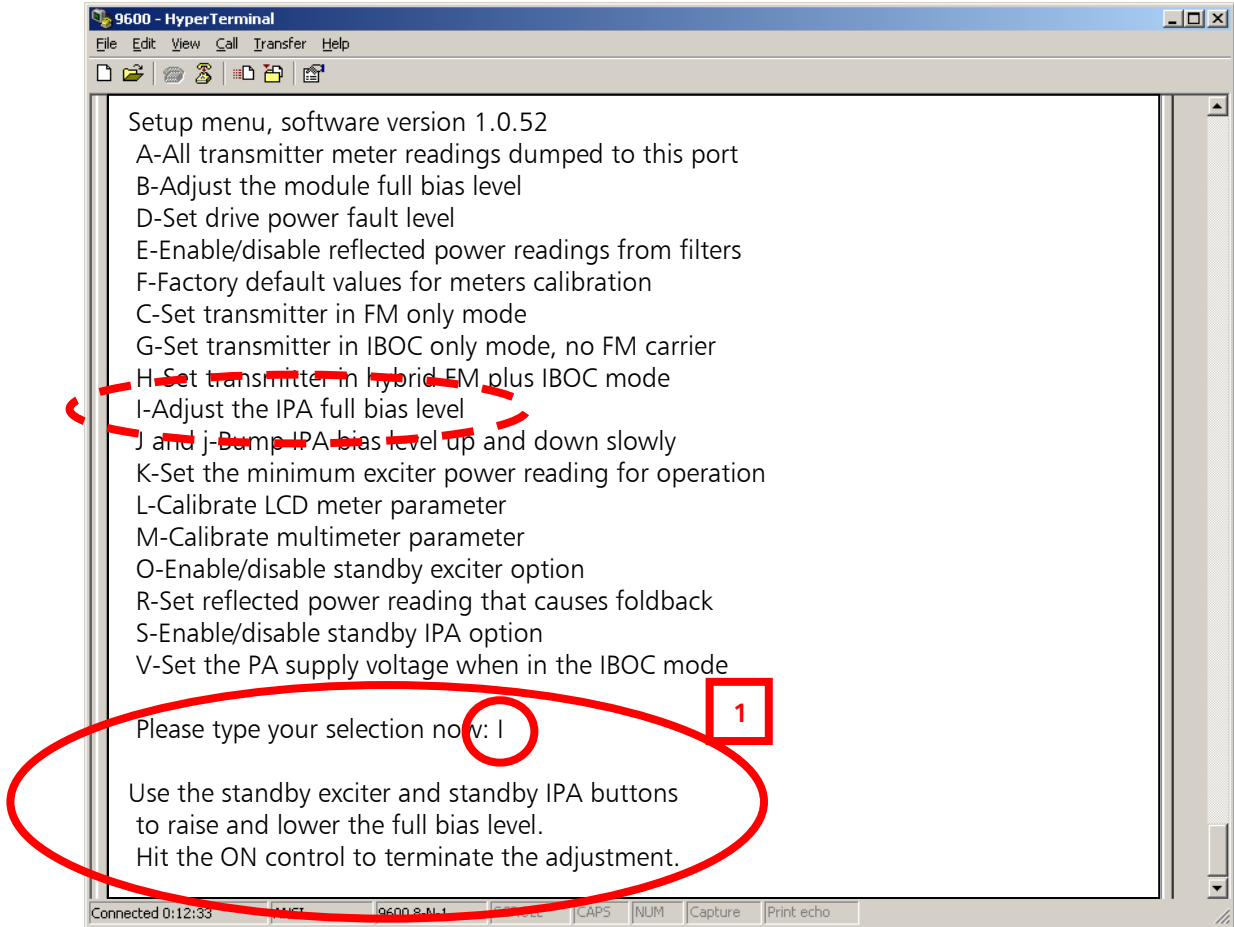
9600 - HyperTerminal
File Edit View Call Transfer Help

Setup menu, software version 1.0.52
A-All transmitter meter readings dumped to this port
B-Adjust the module full bias level
D-Set drive power fault level
E-Enable/disable reflected power readings from filters
F-Factory default values for meters calibration
C-Set transmitter in FM only mode
G-Set transmitter in IBOC only mode, no FM carrier
H-Set transmitter in hybrid FM plus IBOC mode
I-Adjust the IPA full bias level
J and j-Bump IPA bias level up and down slowly
K-Set the minimum exciter power reading for operation
L-Calibrate LCD meter parameter
M-Calibrate multimeter parameter
O-Enable/disable standby exciter option
R-Set reflected power reading that causes foldback
S-Enable/disable standby IPA option
V-Set the PA supply voltage when in the IBOC mode

Please type your selection now: I

1

Use the standby exciter and standby IPA buttons
to raise and lower the full bias level.
Hit the ON control to terminate the adjustment.

Connected 0:12:33 | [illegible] | 9600 8-N-1 | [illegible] | CAPS | NUM | Capture | Print echo